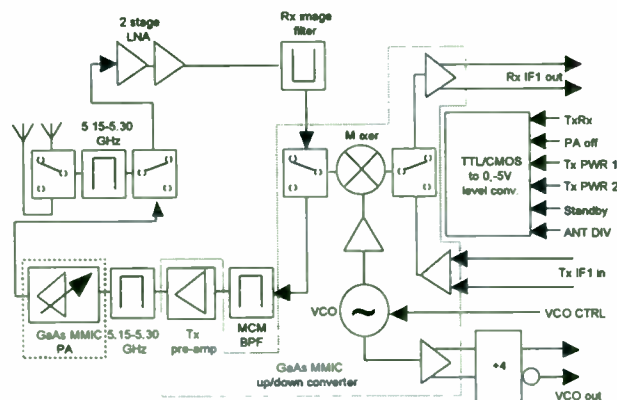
2 stage LNA

Rx image filter

5 15-5.30 GHz

Rx IF1 out

M xer

TxRx

PA off

Tx PWR 1

Tx PWR 2

Standby

ANT DIV

TTL/CMOS to 0,-5V level conv.

Tx IF1 in

VCO

VCO CTRL

GaAs MMIC PA

5.15-5.30 GHz

Tx pre-amp

MCM BPF

GaAs MMIC up/down converter

÷4

VCO out